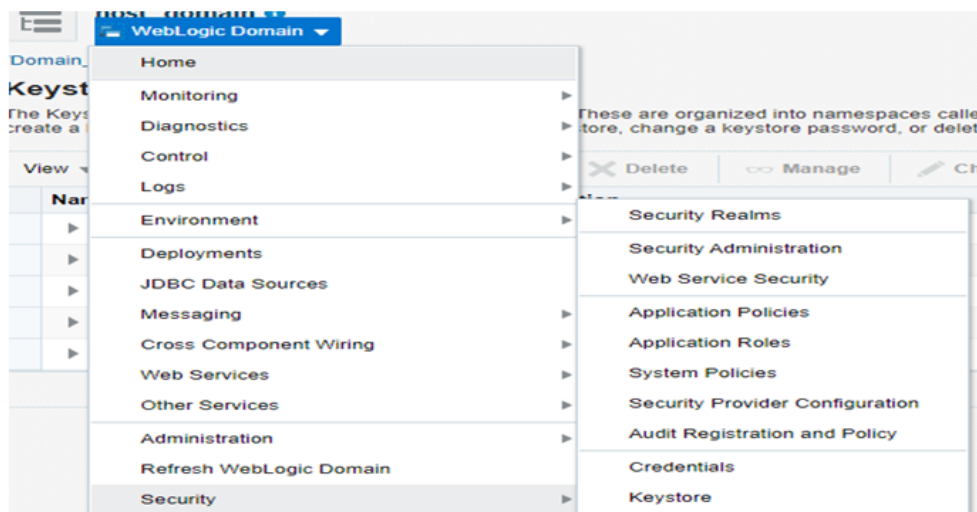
host_domain

WebLogic Domain

Domain_

Keyst

The Keys These are organized into namespaces calle

create a tore, change a keystore password, or delet

View

Delete

Manage

Ch

Nar

Home

Monitoring

Diagnostics

Control

Logs

Environment

Deployments

JDBC Data Sources

Messaging

Cross Component Wiring

Web Services

Other Services

Administration

Refresh WebLogic Domain

Security

Security Realms

Security Administration

Web Service Security

Application Policies

Application Roles

System Policies

Security Provider Configuration

Audit Registration and Policy

Credentials

Keystore